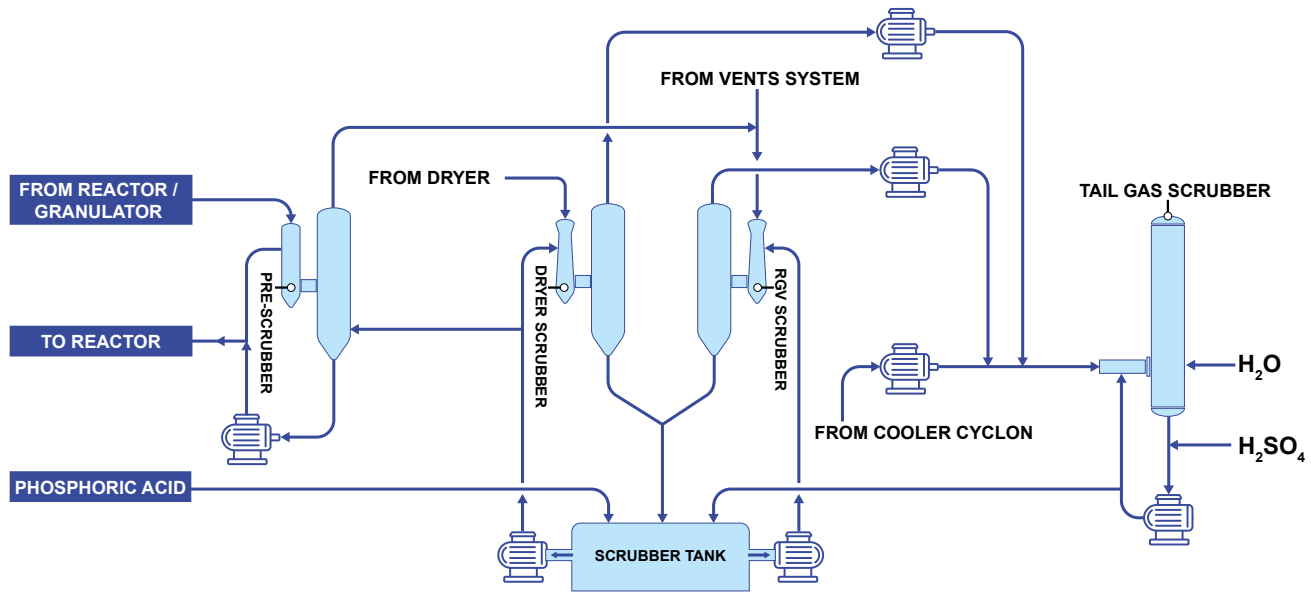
FROM VENTS SYSTEM

FROM REACTOR / GRANULATOR

FROM DRYER

TAIL GAS SCRUBBER

PRE-SCRUBBER

DRYER SCRUBBER

RGV SCRUBBER

TO REACTOR

$H_2O$

FROM COOLER CYCLON

$H_2SO_4$

PHOSPHORIC ACID

SCRUBBER TANK